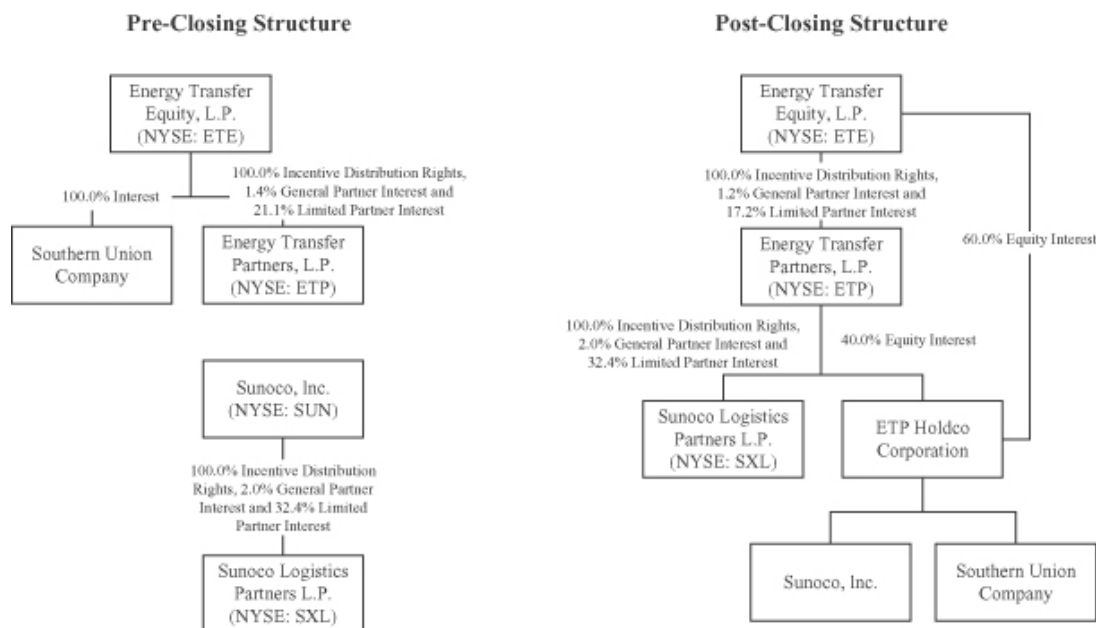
Pre-Closing Structure

Energy Transfer Equity, L.P. (NYSE: ETE)

100.0% Interest

100.0% Incentive Distribution Rights, 1.4% General Partner Interest and 21.1% Limited Partner Interest

Southern Union Company

Energy Transfer Partners, L.P. (NYSE: ETP)

Sunoco, Inc. (NYSE: SUN)

100.0% Incentive Distribution Rights, 2.0% General Partner Interest and 32.4% Limited Partner Interest

Sunoco Logistics Partners L.P. (NYSE: SXL)

Post-Closing Structure

Energy Transfer Equity, L.P. (NYSE: ETE)

100.0% Incentive Distribution Rights, 1.2% General Partner Interest and 17.2% Limited Partner Interest

60.0% Equity Interest

Energy Transfer Partners, L.P. (NYSE: ETP)

100.0% Incentive Distribution Rights, 2.0% General Partner Interest and 32.4% Limited Partner Interest

40.0% Equity Interest

Sunoco Logistics Partners L.P. (NYSE: SXL)

ETP Holdco Corporation

Sunoco, Inc.

Southern Union Company